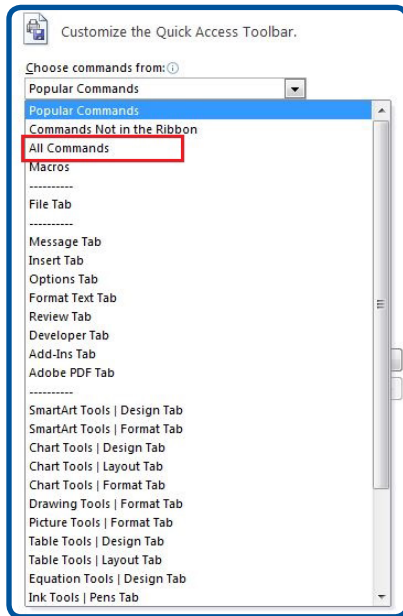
Customize the Quick Access Toolbar.

Choose commands from:

Popular Commands

Popular Commands
Commands Not in the Ribbon
All Commands
Macros
----------
File Tab
----------
Message Tab
Insert Tab
Options Tab
Format Text Tab
Review Tab
Developer Tab
Add-Ins Tab
Adobe PDF Tab
----------
SmartArt Tools | Design Tab
SmartArt Tools | Format Tab
Chart Tools | Design Tab
Chart Tools | Layout Tab
Chart Tools | Format Tab
Drawing Tools | Format Tab
Picture Tools | Format Tab
Table Tools | Design Tab
Table Tools | Layout Tab
Equation Tools | Design Tab
Ink Tools | Pens Tab